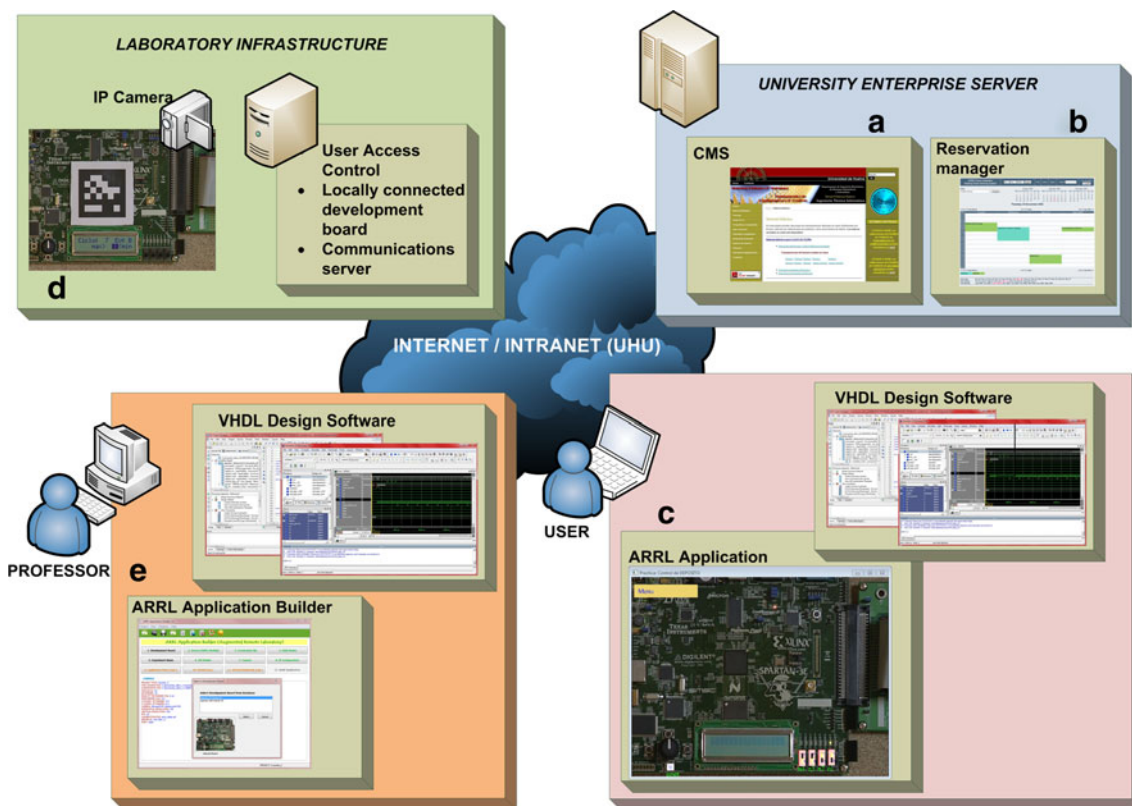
LABORATORY INFRASTRUCTURE

IP Camera

User Access Control
• Locally connected development board
• Communications server

d

UNIVERSITY ENTERPRISE SERVER

a

b

CMS

Reservation manager

INTERNET / INTRANET (UHU)

VHDL Design Software

PROFESSOR

e

ARRL Application Builder

USER

VHDL Design Software

c

ARRL Application

Menu